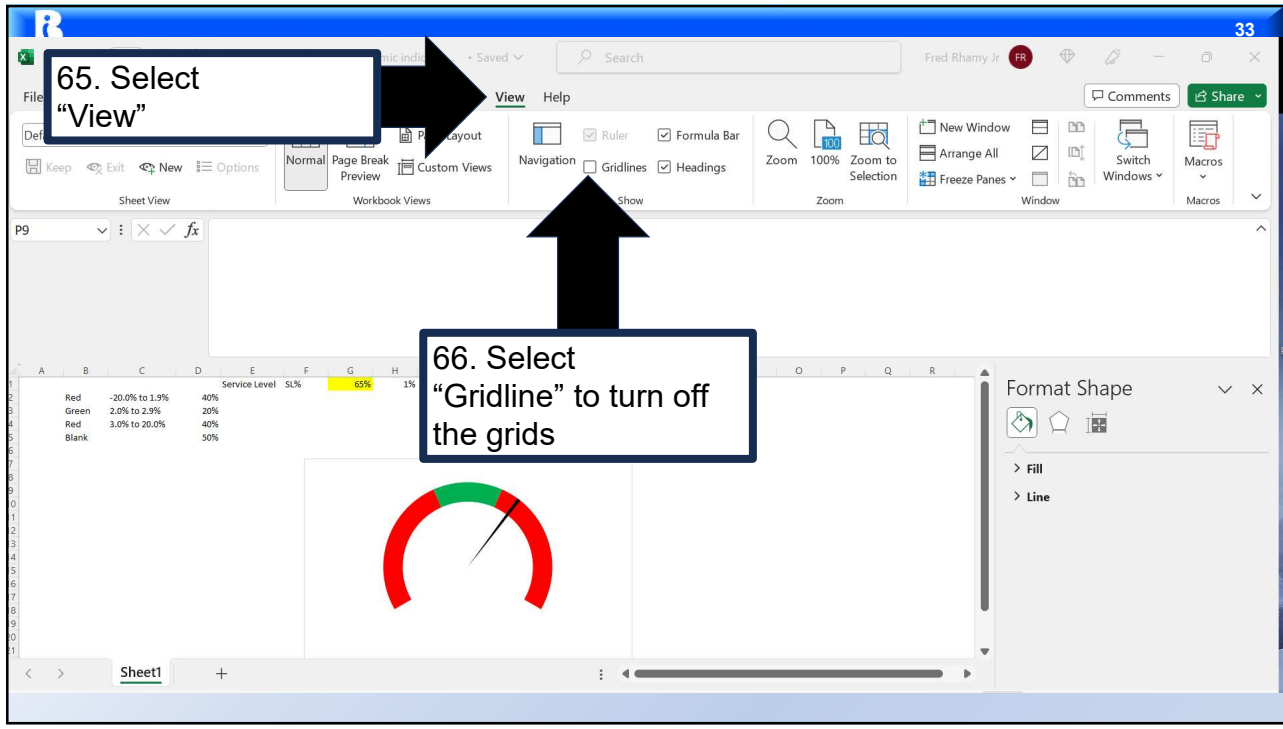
33

65. Select "View"

mic indic • Saved

Search

Fred Rhamy Jr FR

File

View Help

Comments Share

Def

Keep Exit New Options

Sheet View

Normal Page Break Preview

Pa Layout

Custom Views

Workbook Views

Navigation

Ruler Formula Bar

Gridlines Headings

Show

Zoom 100% Zoom to Selection

Zoom

New Window

Arrange All

Freeze Panes

Switch Windows

Window

Macros

Macros

P9

$fx$

66. Select "Gridline" to turn off the grids

| | A | B | C | D | E | F | G | H |
|---|---|---|---|---|---|---|---|---|
| 1 | | | | | Service Level | SL% | 65% | 1% |
| 2 | | Red | -20.0% to 1.9% | 40% | | | | |
| 3 | | Green | 2.0% to 2.9% | 20% | | | | |
| 4 | | Red | 3.0% to 20.0% | 40% | | | | |
| 5 | | Blank | | 50% | | | | |

O P Q R

Format Shape

Fill

Line

Sheet1

+